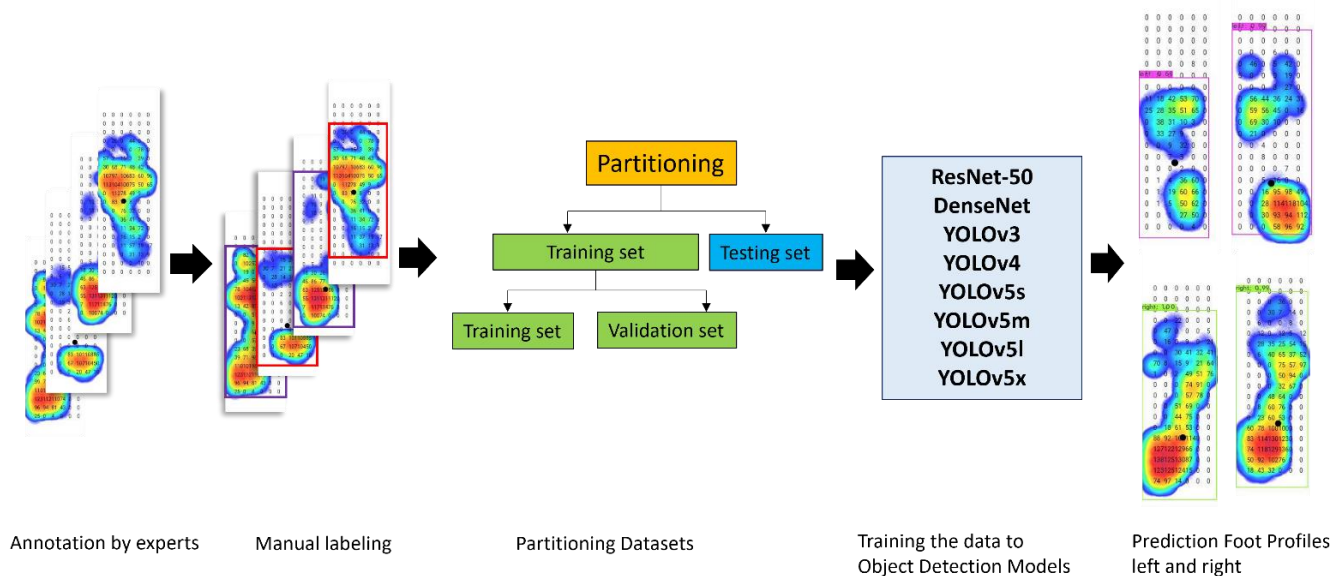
Partitioning

Training set

Testing set

Training set

Validation set

ResNet-50
DenseNet
YOLOv3
YOLOv4
YOLOv5s
YOLOv5m
YOLOv5l
YOLOv5x

Annotation by experts

Manual labeling

Partitioning Datasets

Training the data to Object Detection Models

Prediction Foot Profiles left and right